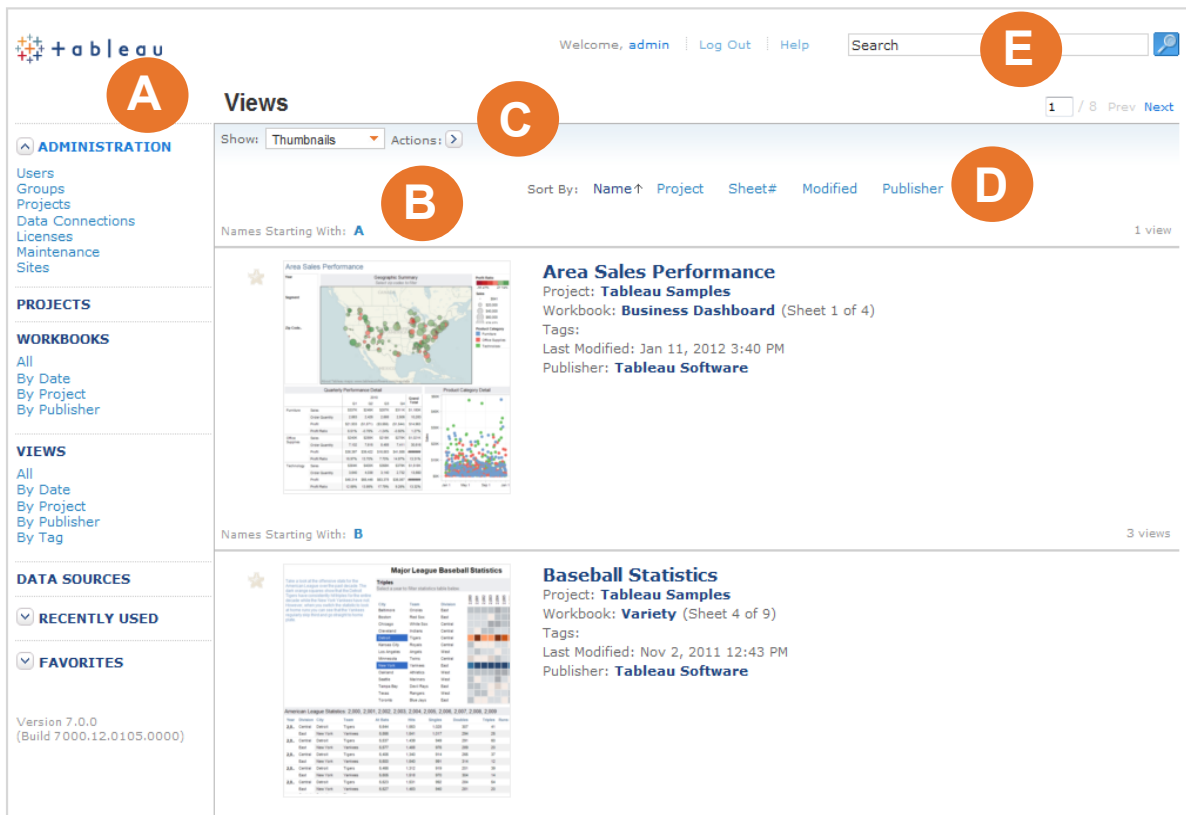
+ a b | e a u

Welcome, admin | Log Out | Help

Search

E

A

Views

1 / 8 Prev Next

C

Show: Thumbnails Actions:

ADMINISTRATION

Users
Groups
Projects
Data Connections
Licenses
Maintenance
Sites

PROJECTS

WORKBOOKS

All
By Date
By Project
By Publisher

VIEWS

All
By Date
By Project
By Publisher
By Tag

DATA SOURCES

RECENTLY USED

FAVORITES

Version 7.0.0
(Build 7000.12.0105.0000)

Sort By: Name↑ Project Sheet# Modified Publisher

B

D

Names Starting With: A

1 view

Area Sales Performance

Area Sales Performance
Project: Tableau Samples
Workbook: Business Dashboard (Sheet 1 of 4)
Tags:
Last Modified: Jan 11, 2012 3:40 PM
Publisher: Tableau Software

Names Starting With: B

3 views

Major League Baseball Statistics

Baseball Statistics
Project: Tableau Samples
Workbook: Variety (Sheet 4 of 9)
Tags:
Last Modified: Nov 2, 2011 12:43 PM
Publisher: Tableau Software